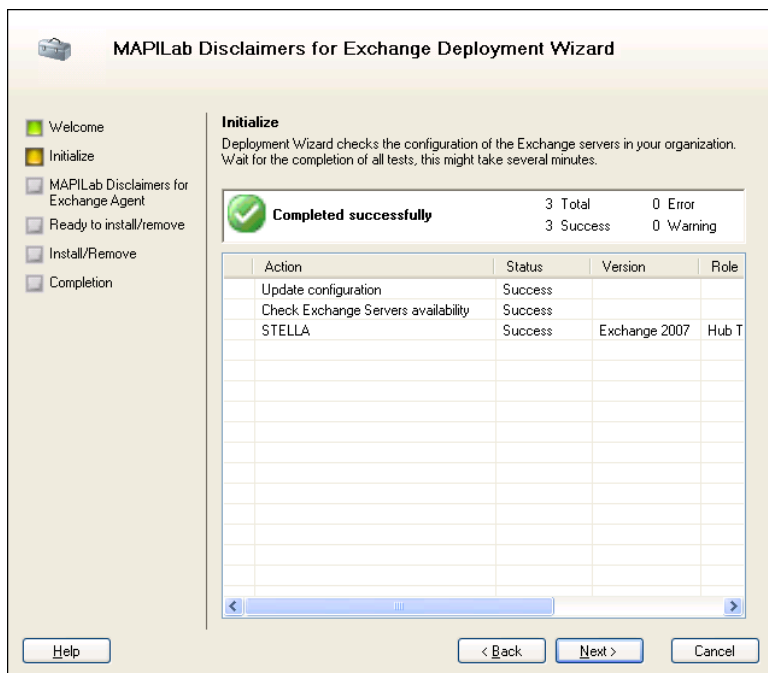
MAPILab Disclaimers for Exchange Deployment Wizard

Welcome
Initialize
MAPILab Disclaimers for Exchange Agent
Ready to install/remove
Install/Remove
Completion

Initialize
Deployment Wizard checks the configuration of the Exchange servers in your organization. Wait for the completion of all tests, this might take several minutes.

Completed successfully

3 Total
3 Success
0 Error
0 Warning

| Action | Status | Version | Role |
|---|---|---|---|
| Update configuration | Success | | |
| Check Exchange Servers availability | Success | | |
| STELLA | Success | Exchange 2007 | Hub T |

Help
< Back
Next >
Cancel